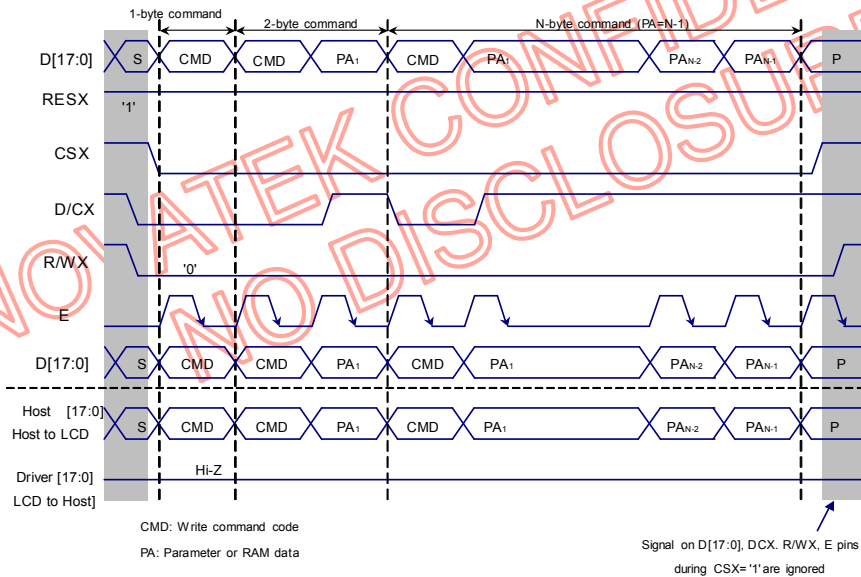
1-byte command

2-byte command

N-byte command (PA=N-1)

D[17:0] S CMD CMD PA$_1$ CMD PA$_1$ PA$_{N-2}$ PA$_{N-1}$ P

RESX '1'

CSX

D/CX

R/WX '0'

E

D[17:0] S CMD CMD PA$_1$ CMD PA$_1$ PA$_{N-2}$ PA$_{N-1}$ P

Host [17:0]
Host to LCD S CMD CMD PA$_1$ CMD PA$_1$ PA$_{N-2}$ PA$_{N-1}$ P

Driver [17:0]
LCD to Host] Hi-Z

CMD: Write command code

PA: Parameter or RAM data

Signal on D[17:0], DCX. R/WX, E pins during CSX='1' are ignored

NOVATEK CONFIDENTIAL
NO DISCLOSURE